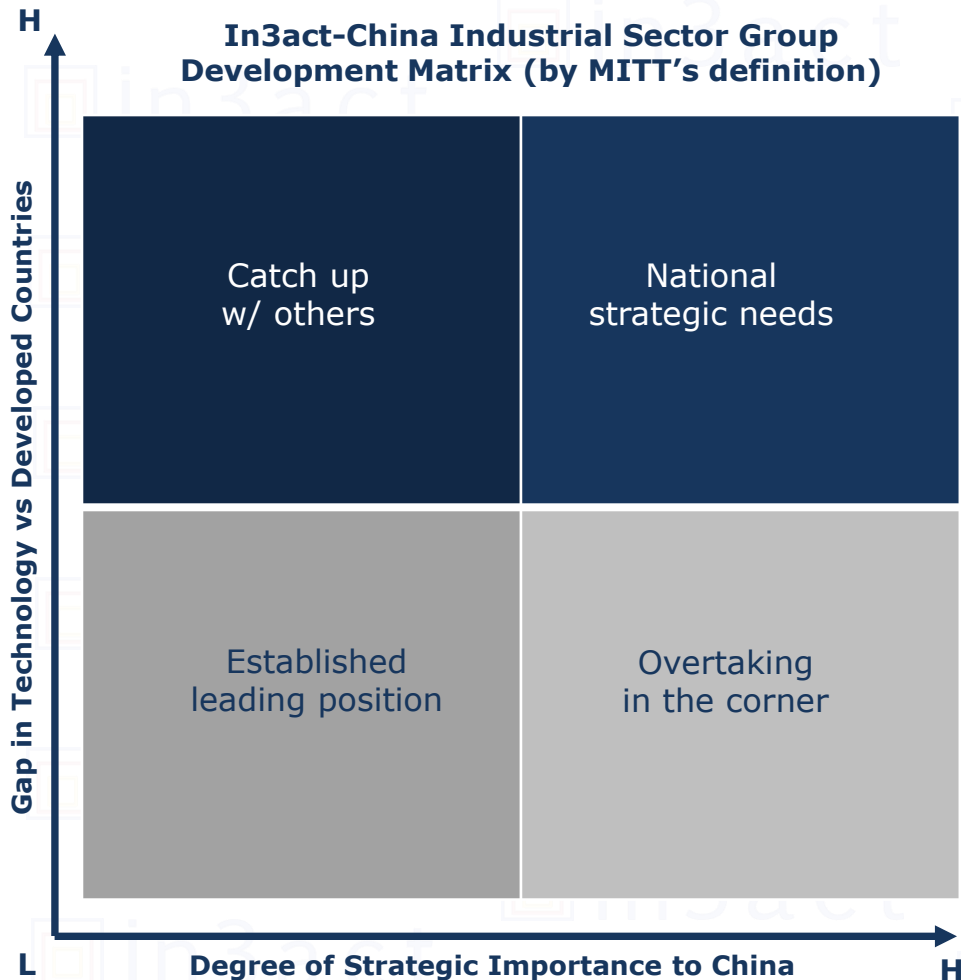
H

In3act-China Industrial Sector Group Development Matrix (by MITT's definition)

Gap in Technology vs Developed Countries

Catch up w/ others

National strategic needs

Established leading position

Overtaking in the corner

L

Degree of Strategic Importance to China

H